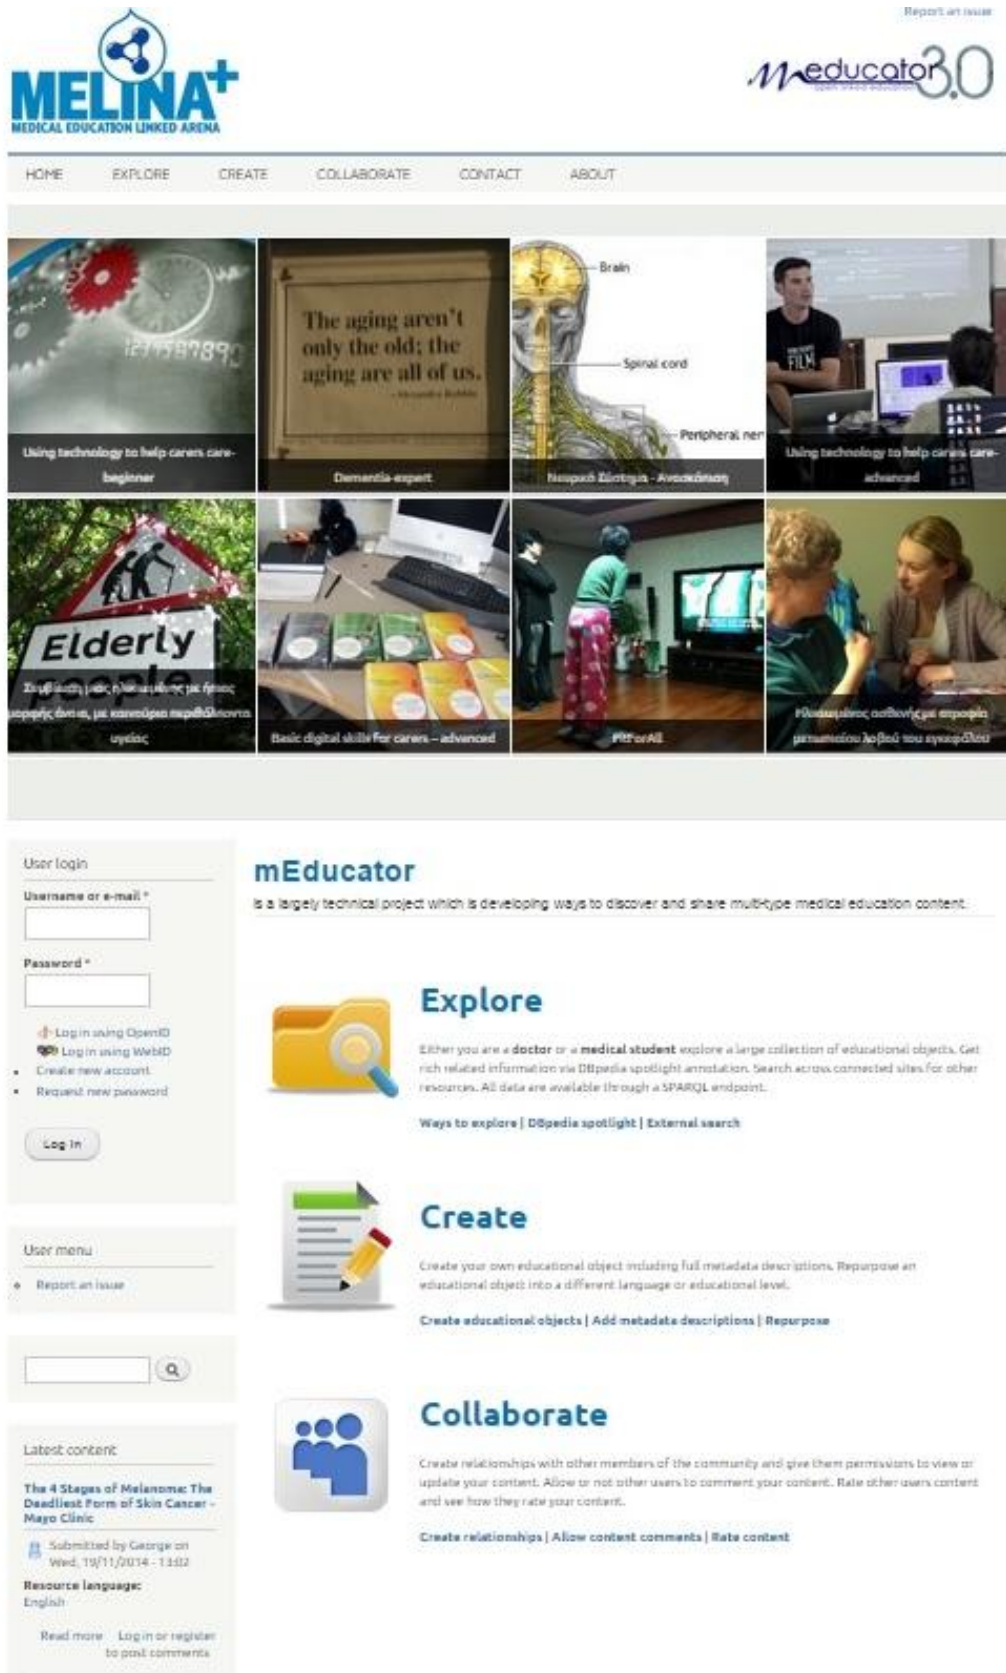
Report an issue

MELINA+
MEDICAL EDUCATION LINKED ARENA

meducator3.0
open linked education

HOME EXPLORE CREATE COLLABORATE CONTACT ABOUT

Using technology to help carers care-beginner

The aging aren't only the old; the aging are all of us.

Dementia-expert

Brain
Spinal cord
Peripheral ner

Νευρικό Σύστημα - Ανασκόπηση

Using technology to help carers care-advanced

Elderly people

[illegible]

Basic digital skills for carers – advanced

FitForAll

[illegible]

User login

Username or e-mail *

Password *

Log in using OpenID
Log in using WebID
Create new account
Request new password

Log in

User menu

Report an issue

Latest content

The 4 Stages of Melanoma: The Deadliest Form of Skin Cancer - Mayo Clinic

Submitted by George on Wed, 19/11/2014 - 13:02

Resource language:
English

Read more Log in or register to post comments

mEducator

is a largely technical project which is developing ways to discover and share multi-type medical education content.

Explore

Either you are a doctor or a medical student explore a large collection of educational objects. Get rich related information via DBpedia spotlight annotation. Search across connected sites for other resources. All data are available through a SPARQL endpoint.

Ways to explore | DBpedia spotlight | External search

Create

Create your own educational object including full metadata descriptions. Repurpose an educational object into a different language or educational level.

Create educational objects | Add metadata descriptions | Repurpose

Collaborate

Create relationships with other members of the community and give them permissions to view or update your content. Allow or not other users to comment your content. Rate other users content and see how they rate your content.

Create relationships | Allow content comments | Rate content